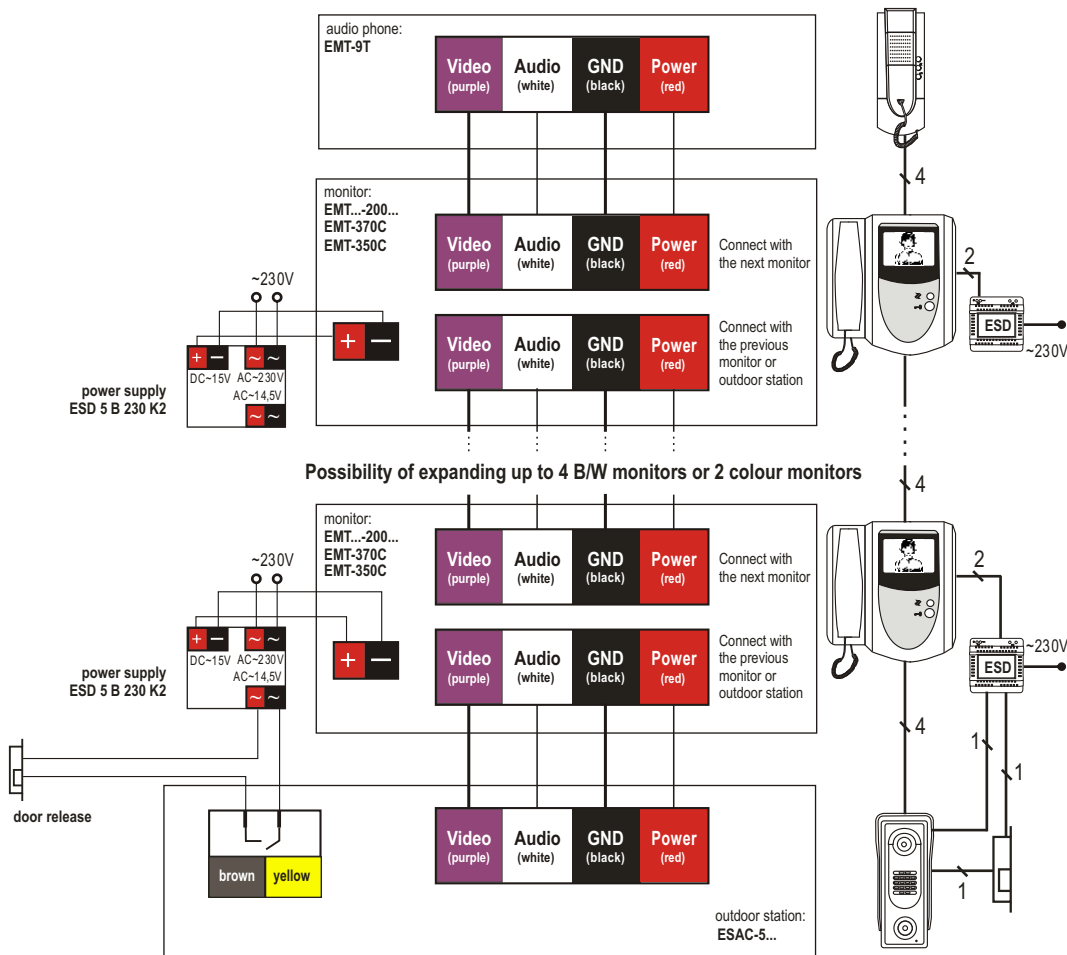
audio phone:
**EMT-9T**

| Video (purple) | Audio (white) | GND (black) | Power (red) |
|---|---|---|---|

4

monitor:
**EMT...-200...**
**EMT-370C**
**EMT-350C**

| Video (purple) | Audio (white) | GND (black) | Power (red) |
|---|---|---|---|

Connect with the next monitor

2

ESD

~230V

~230V

+ —

| Video (purple) | Audio (white) | GND (black) | Power (red) |
|---|---|---|---|

Connect with the previous monitor or outdoor station

+ — ~ ~
DC~15V AC~230V
AC~14,5V
~ ~

**power supply**
**ESD 5 B 230 K2**

**Possibility of expanding up to 4 B/W monitors or 2 colour monitors**

4

monitor:
**EMT...-200...**
**EMT-370C**
**EMT-350C**

~230V

| Video (purple) | Audio (white) | GND (black) | Power (red) |
|---|---|---|---|

Connect with the next monitor

2

+ — ~ ~
DC~15V AC~230V
AC~14,5V
~ ~

+ —

| Video (purple) | Audio (white) | GND (black) | Power (red) |
|---|---|---|---|

Connect with the previous monitor or outdoor station

ESD

~230V

**power supply**
**ESD 5 B 230 K2**

4

1

1

**door release**

| Video (purple) | Audio (white) | GND (black) | Power (red) |
|---|---|---|---|

brown yellow

1

outdoor station:
**ESAC-5...**